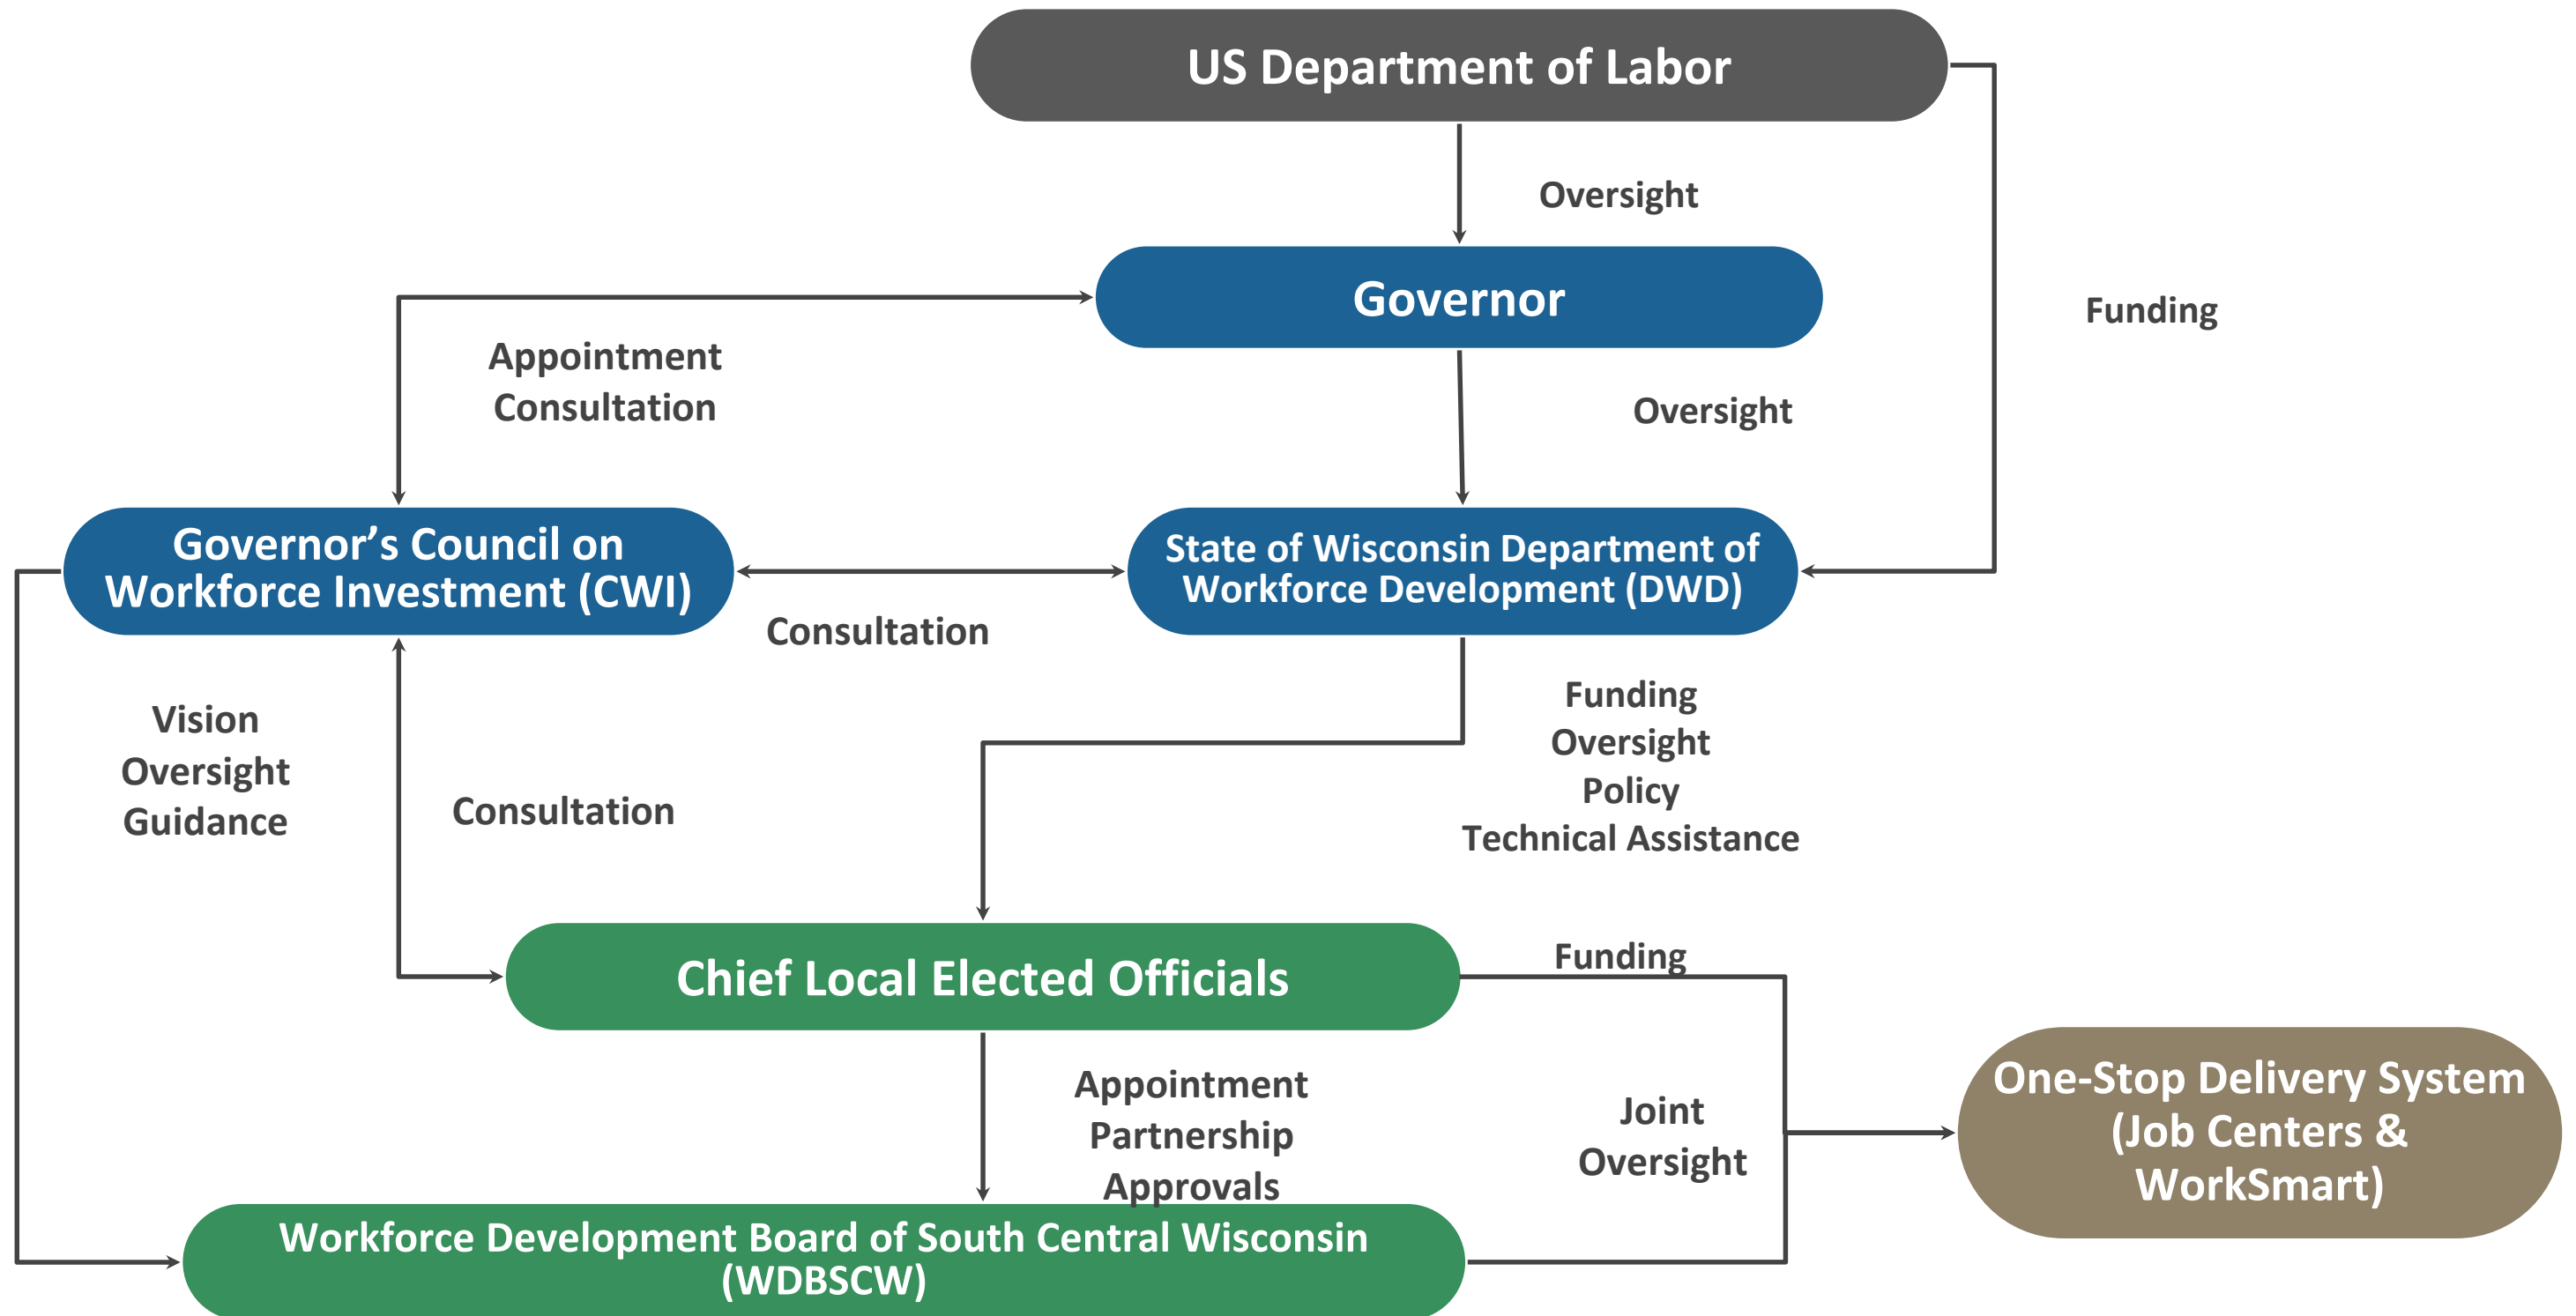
US Department of Labor

Oversight

Funding

Governor

Appointment
Consultation

Oversight

Governor's Council on Workforce Investment (CWI)

State of Wisconsin Department of Workforce Development (DWD)

Consultation

Funding
Oversight
Policy
Technical Assistance

Vision
Oversight
Guidance

Consultation

Chief Local Elected Officials

Funding

Appointment
Partnership
Approvals

Joint
Oversight

One-Stop Delivery System (Job Centers & WorkSmart)

Workforce Development Board of South Central Wisconsin (WDBSCW)